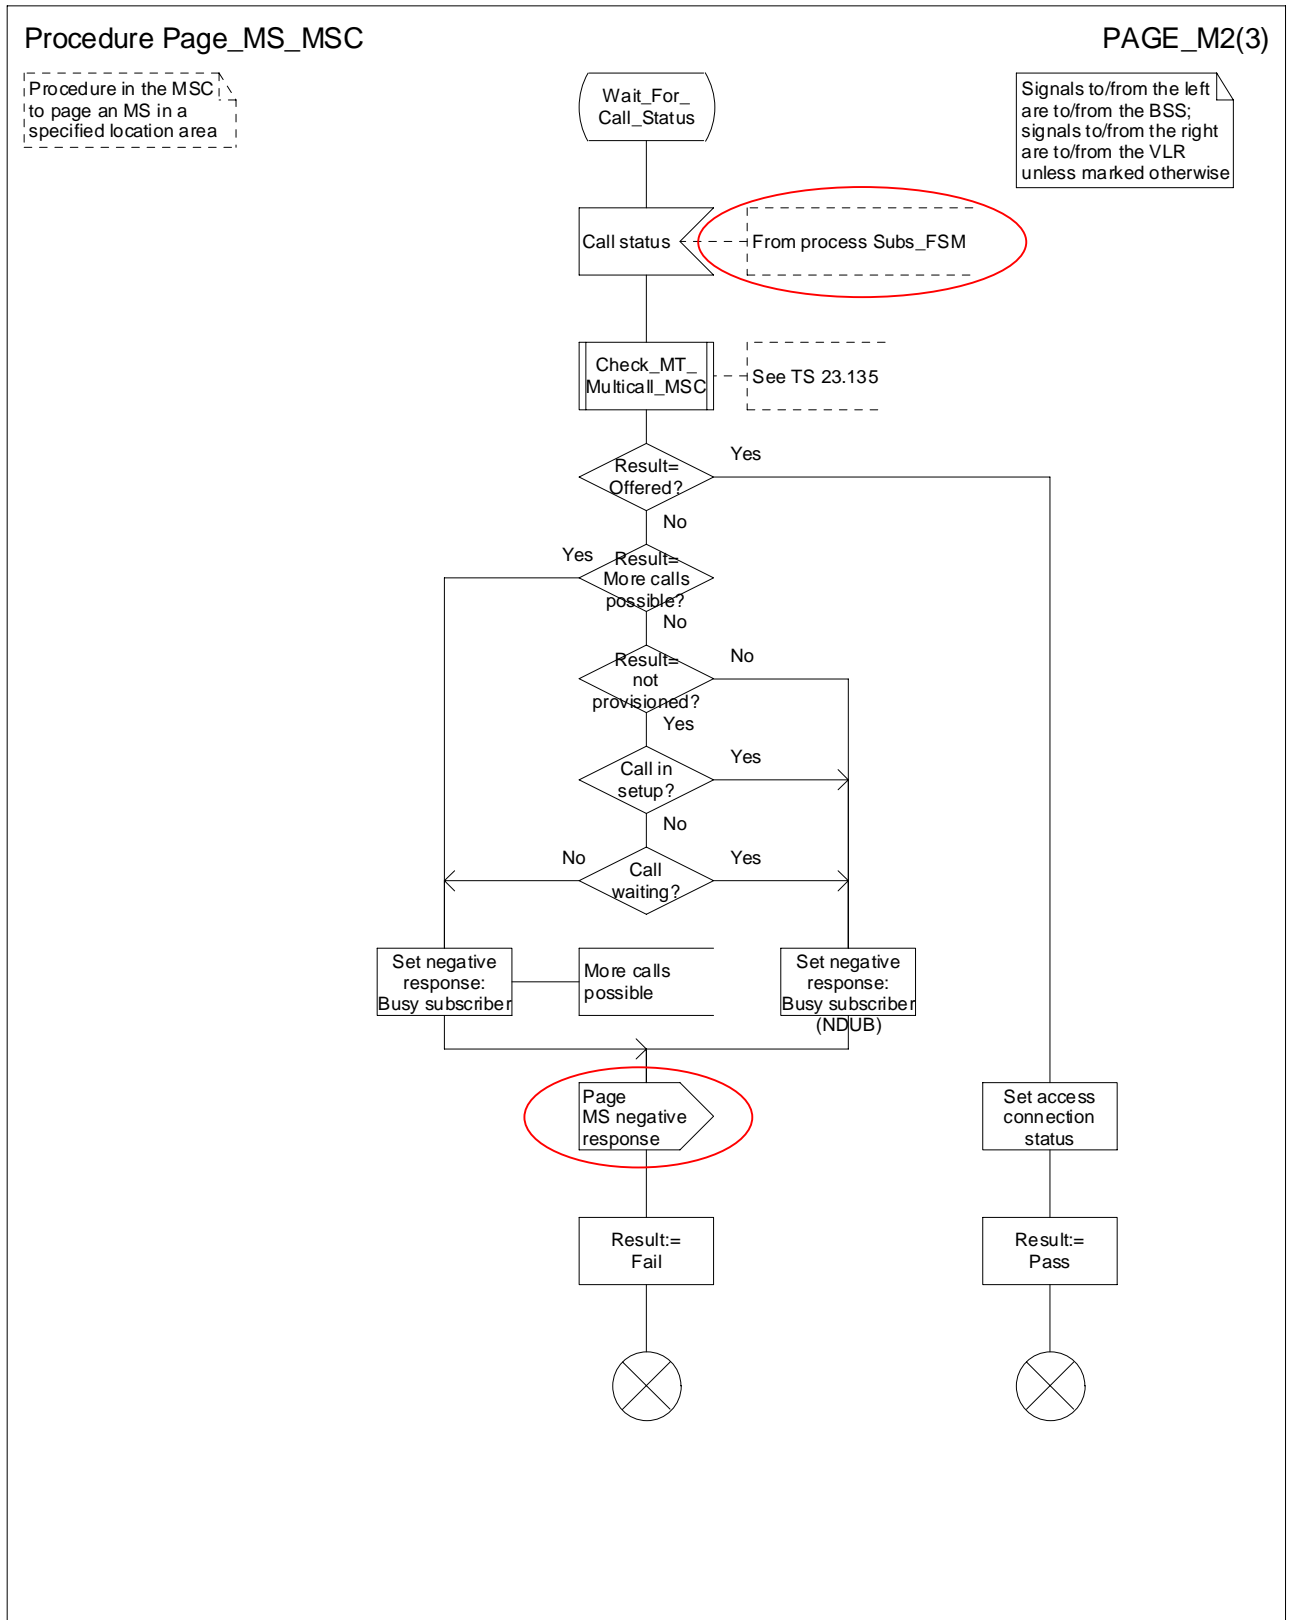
Procedure Page_MS_MSC

PAGE_M2(3)

Procedure in the MSC to page an MS in a specified location area

Signals to/from the left are to/from the BSS; signals to/from the right are to/from the VLR unless marked otherwise

Wait_For_ Call_Status

Call status

From process Subs_FSM

Check_MT_ Multicall_MSC

See TS 23.135

Result= Offered?

Yes

No

Result= More calls possible?

Yes

No

Result= not provisioned?

No

Yes

Call in setup?

Yes

No

Call waiting?

No

Yes

Set negative response: Busy subscriber

More calls possible

Set negative response: Busy subscriber (NDUB)

Page MS negative response

Set access connection status

Result:= Fail

Result:= Pass